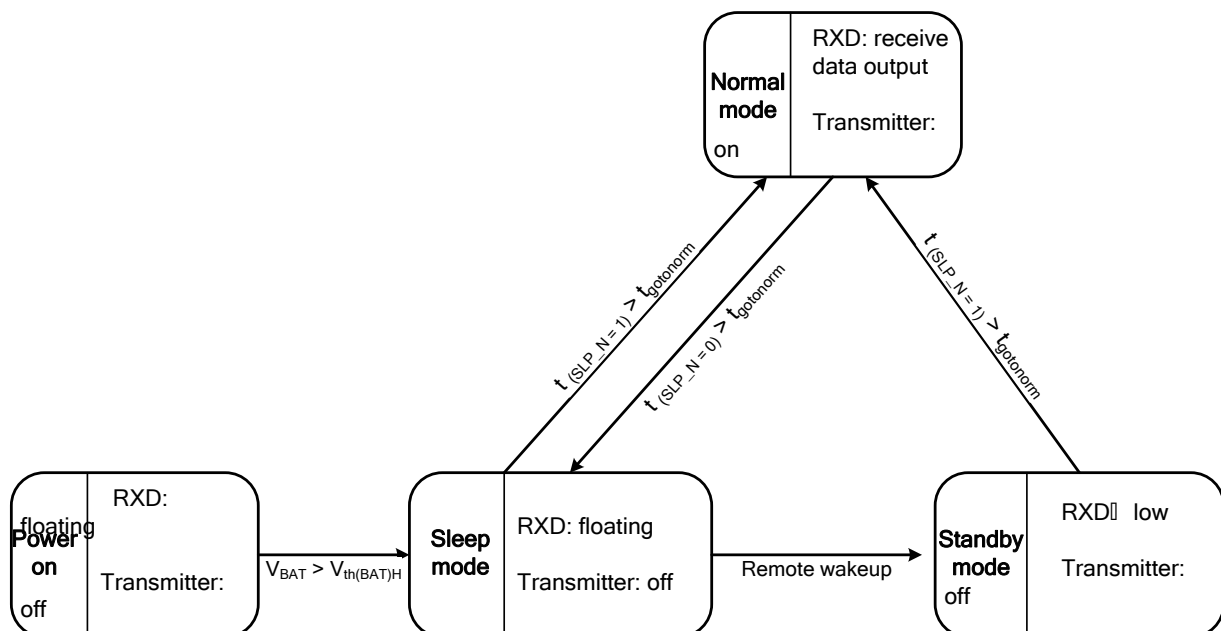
Normal mode

RXD: receive data output

Transmitter:

on

$t_{(SLP\_N=1)} > t_{gotonorm}$

$t_{(SLP\_N=0)} > t_{gotonorm}$

$t_{(SLP\_N=1)} > t_{gotonorm}$

Power on

RXD:

floating

Transmitter:

off

$V_{BAT} > V_{th(BAT)H}$

Sleep mode

RXD: floating

Transmitter: off

Remote wakeup

Standby mode

RXD low

Transmitter:

off